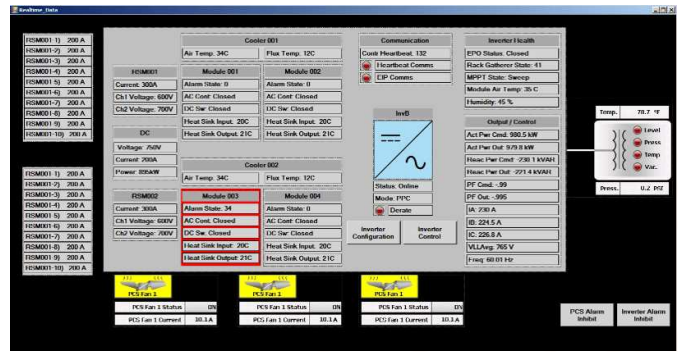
Realtime_Data

RSM001-1) 200 A
RSM001-2) 200 A
RSM001-3) 200 A
RSM001-4) 200 A
RSM001-5) 200 A
RSM001-6) 200 A
RSM001-7) 200 A
RSM001-8) 200 A
RSM001-9) 200 A
RSM001-10) 200 A

RSM001-1) 200 A
RSM001-2) 200 A
RSM001-3) 200 A
RSM001-4) 200 A
RSM001-5) 200 A
RSM001-6) 200 A
RSM001-7) 200 A
RSM001-8) 200 A
RSM001-9) 200 A
RSM001-10) 200 A

RSM001
Current: 300A
Ch1 Voltage: 600V
Ch2 Voltage: 700V

DC
Voltage: 750V
Current: 200A
Power: 855kW

RSM002
Current: 300A
Ch1 Voltage: 600V
Ch2 Voltage: 700V

Cooler 001
Air Temp: 34C
Flux Temp: 12C

Module 001
Alarm State: 0
AC Cont: Closed
DC Sw: Closed
Heat Sink Input: 20C
Heat Sink Output: 21C

Module 002
Alarm State: 0
AC Cont: Closed
DC Sw: Closed
Heat Sink Input: 20C
Heat Sink Output: 21C

Cooler 002
Air Temp: 34C
Flux Temp: 12C

Module 003
Alarm State: 34
AC Cont: Closed
DC Sw: Closed
Heat Sink Input: 20C
Heat Sink Output: 21C

Module 004
Alarm State: 0
AC Cont: Closed
DC Sw: Closed
Heat Sink Input: 20C
Heat Sink Output: 21C

Communication
Cont: Heartbeat: 132
Heartbeat Comms
EIP Comms

InvB
Status: Online
Mode: PPC
Derate

Inverter Configuration
Inverter Control

Inverter Health
EPO Status: Closed
Rack Gatherer State: 41
MPPT State: Sweep
Module Air Temp: 35 C
Humidity: 45 %

Output / Control
Act Pwr Cmd: 980.5 kW
Act Pwr Out: 979.8 kW
Reac Pwr Cmd: -230.1 kVAR
Reac Pwr Out: -221.4 kVAR
PF Cmd: -.99
PF Out: -.995
IA: 230 A
IB: 224.5 A
IC: 226.8 A
VLLAvg: 765 V
Freq: 60.01 Hz

Temp. 78.7 °F
Level
Press.
Temp.
Var.
Press. 0.2 PSI

PCS Fan 1
PCS Fan 1 Status ON
PCS Fan 1 Current 10.1 A

PCS Fan 1
PCS Fan 1 Status ON
PCS Fan 1 Current 10.1 A

PCS Fan 1
PCS Fan 1 Status ON
PCS Fan 1 Current 10.1 A

PCS Alarm Inhibit
Inverter Alarm Inhibit